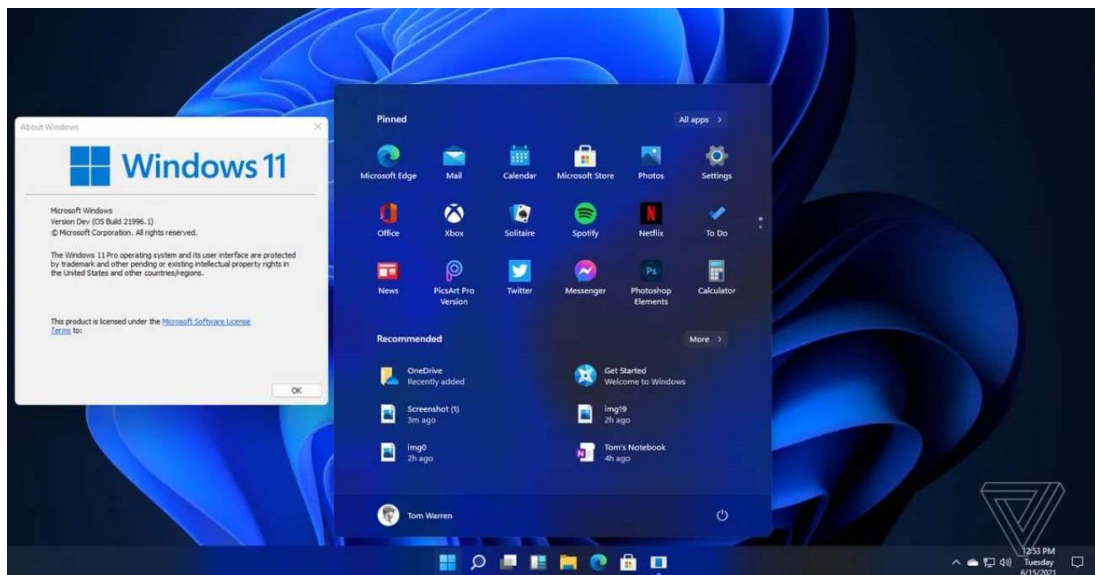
About Windows

Windows 11

Microsoft Windows
Version Dev (OS Build 21996.1)
© Microsoft Corporation. All rights reserved.

The Windows 11 Pro operating system and its user interface are protected by trademark and other pending or existing intellectual property rights in the United States and other countries/regions.

This product is licensed under the Microsoft Software License Terms to:

OK

Pinned

All apps >

Microsoft Edge
Mail
Calendar
Microsoft Store
Photos
Settings
Office
Xbox
Solitaire
Spotify
Netflix
To Do
News
PicsArt Pro Version
Twitter
Messenger
Photoshop Elements
Calculator

Recommended

More >

OneDrive
Recently added

Get Started
Welcome to Windows

Screenshot (1)
3m ago

img19
2h ago

img0
2h ago

Tom's Notebook
4h ago

Tom Warren

12:53 PM
Tuesday
6/15/2021